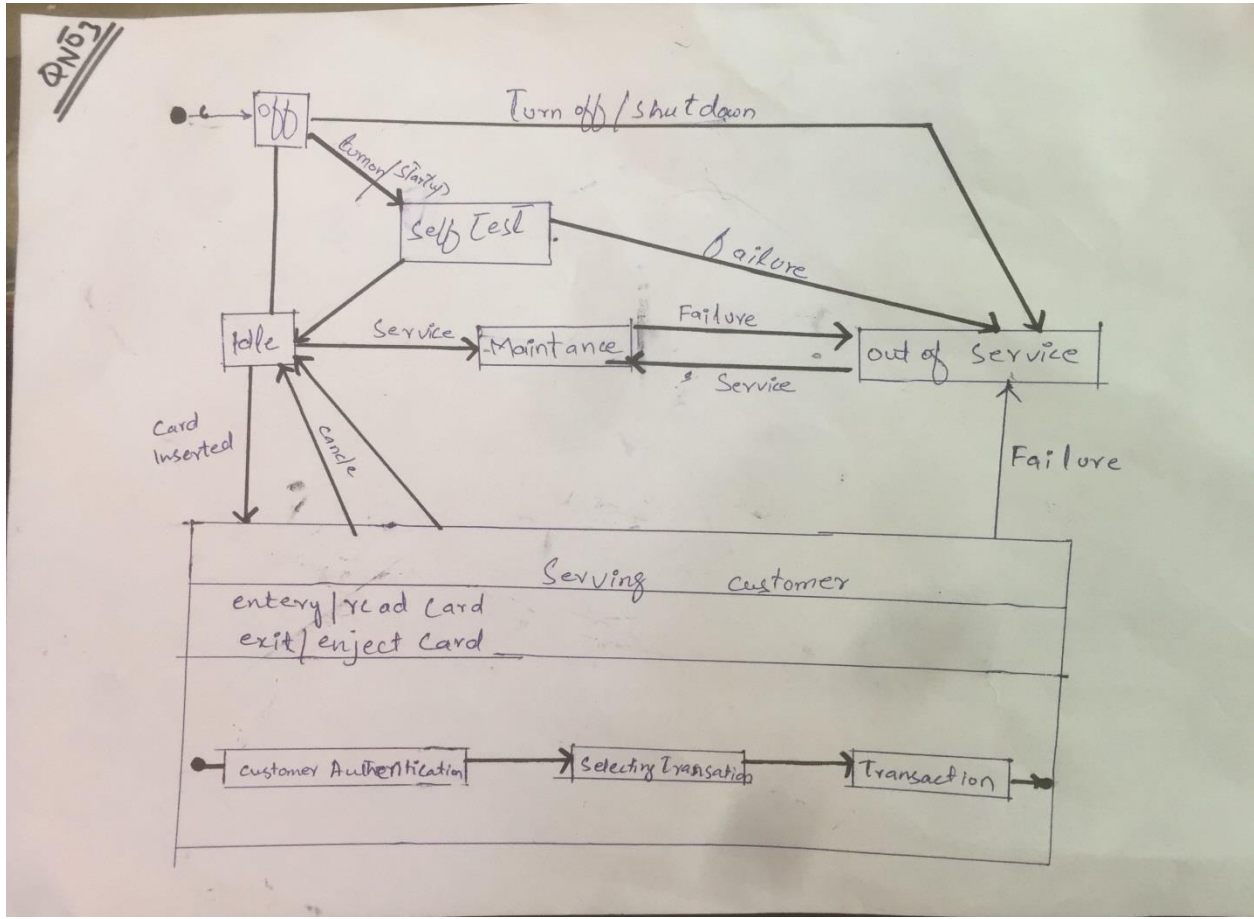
QNo7

off

Turn off / shutdown

turnon / startup

Self Test

failure

Idle

Service

Maintance

Failure

Service

out of Service

Card Inserted

cancle

Failure

Serving customer

entery / read card
exit / enject card

customer Authentication

Selecting Transation

Transaction